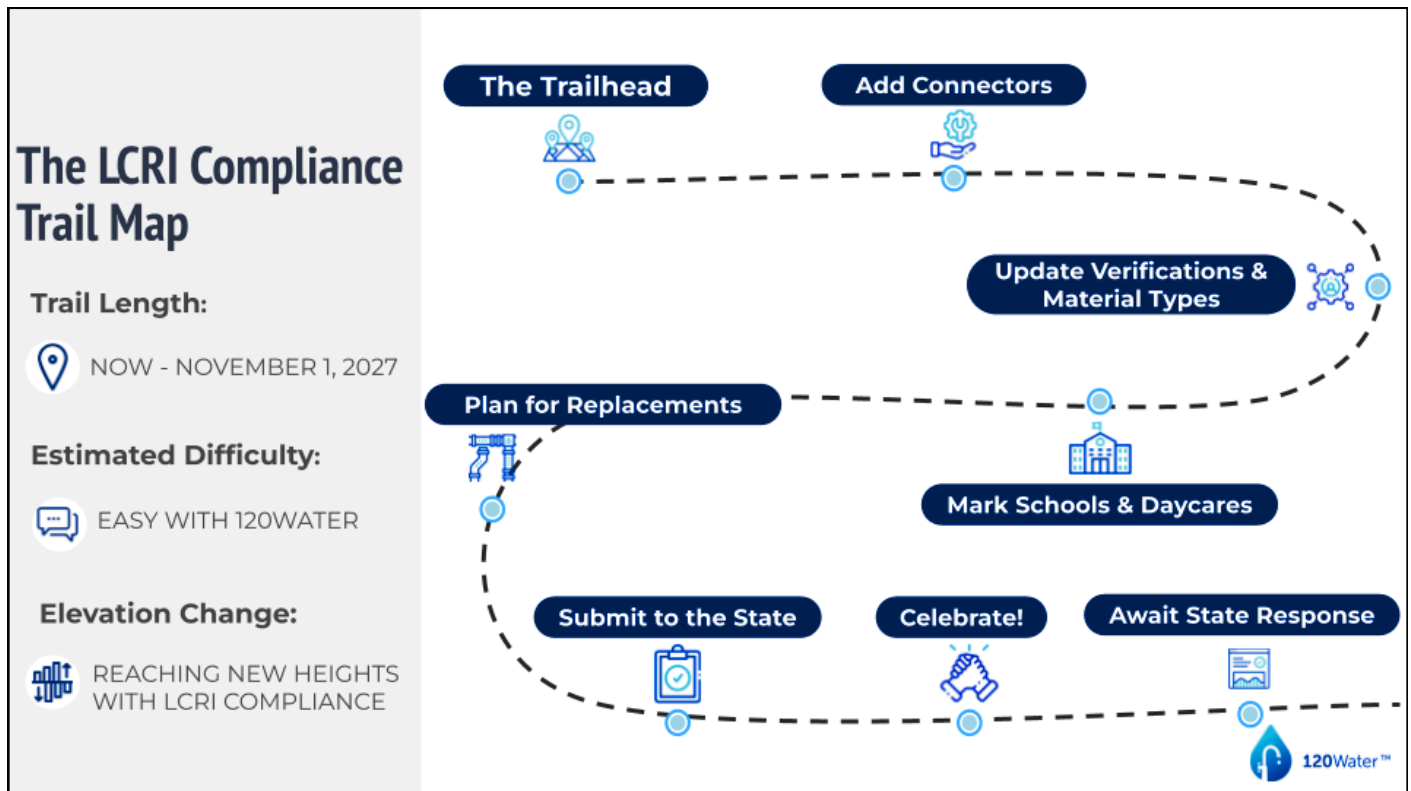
The LCRI Compliance Trail Map

Trail Length:

NOW - NOVEMBER 1, 2027

Estimated Difficulty:

EASY WITH 120WATER

Elevation Change:

REACHING NEW HEIGHTS WITH LCRI COMPLIANCE

The Trailhead

Add Connectors

Update Verifications & Material Types

Mark Schools & Daycares

Plan for Replacements

Submit to the State

Celebrate!

Await State Response

120Water™